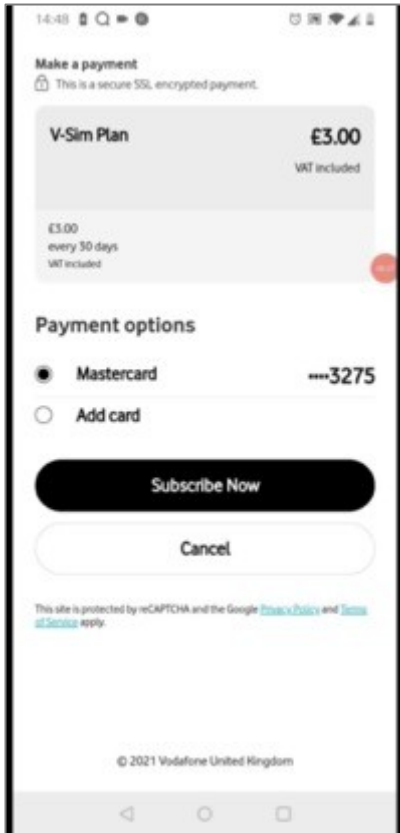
14:48

Make a payment
This is a secure SSL encrypted payment.

V-Sim Plan
£3.00
VAT included

£3.00
every 30 days
VAT included

Payment options

Mastercard ••••3275

Add card

Subscribe Now

Cancel

This site is protected by reCAPTCHA and the Google Privacy Policy and Terms of Service apply.

© 2021 Vodafone United Kingdom